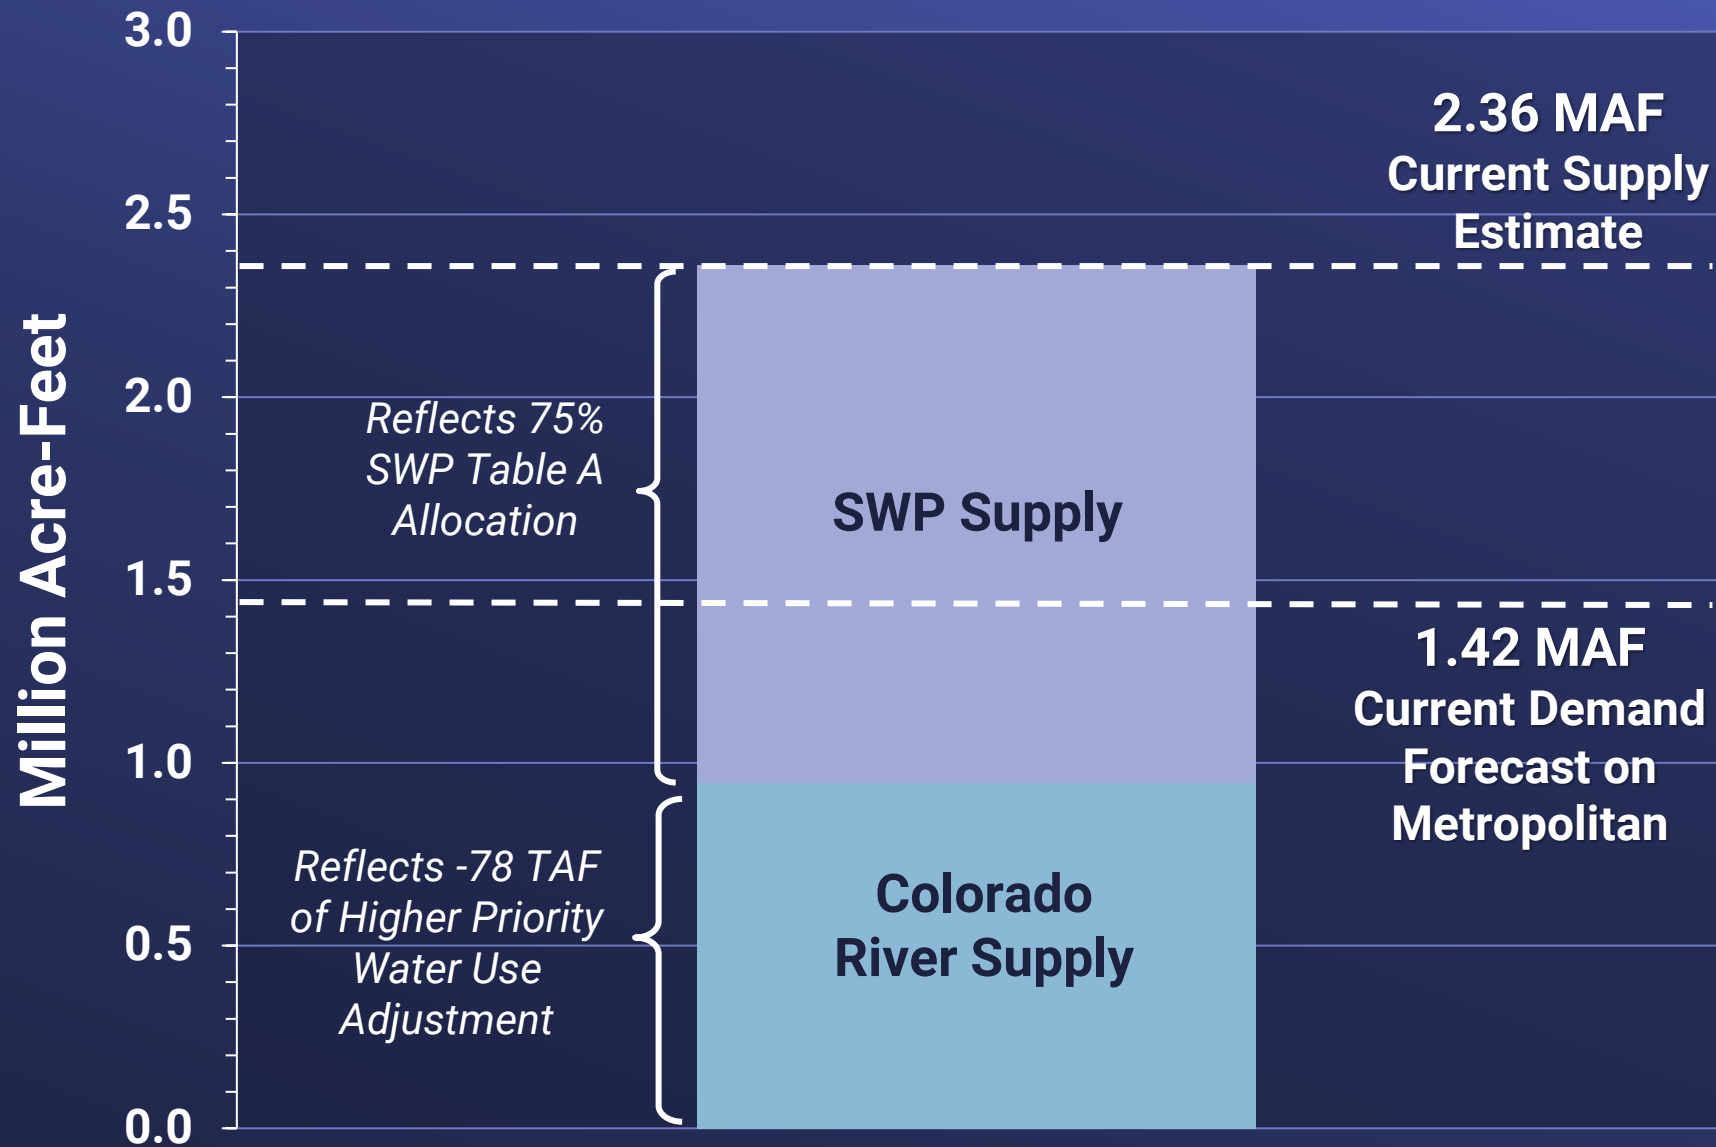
Million Acre-Feet

3.0
2.5
2.0
1.5
1.0
0.5
0.0

2.36 MAF
Current Supply Estimate

Reflects 75% SWP Table A Allocation

SWP Supply

1.42 MAF
Current Demand Forecast on Metropolitan

Reflects -78 TAF of Higher Priority Water Use Adjustment

Colorado River Supply